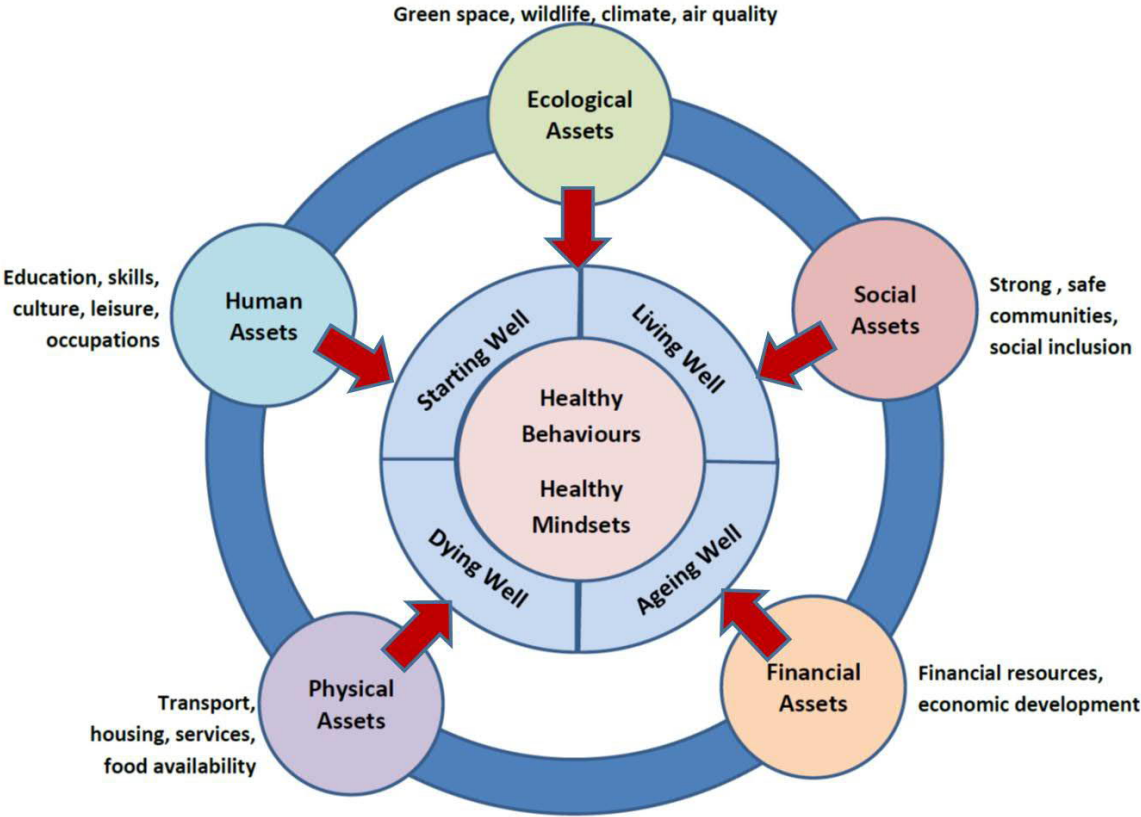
Green space, wildlife, climate, air quality

Ecological Assets

Education, skills, culture, leisure, occupations

Human Assets

Social Assets

Strong , safe communities, social inclusion

Starting Well

Living Well

Healthy Behaviours

Healthy Mindsets

Dying Well

Ageing Well

Transport, housing, services, food availability

Physical Assets

Financial Assets

Financial resources, economic development